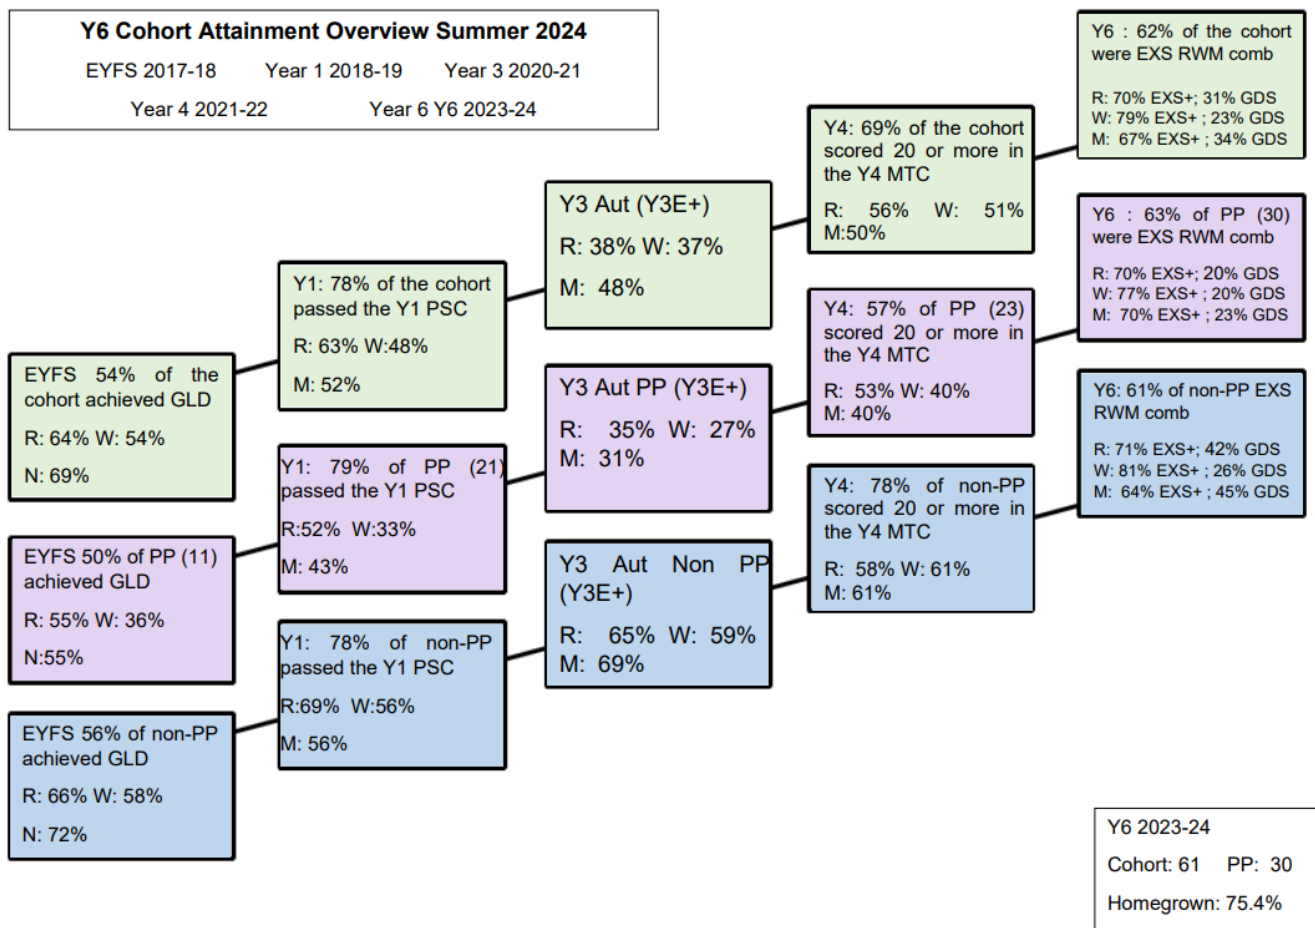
Y6 Cohort Attainment Overview Summer 2024

EYFS 2017-18 Year 1 2018-19 Year 3 2020-21

Year 4 2021-22 Year 6 Y6 2023-24

EYFS 54% of the cohort achieved GLD

R: 64% W: 54%

N: 69%

EYFS 50% of PP (11) achieved GLD

R: 55% W: 36%

N:55%

EYFS 56% of non-PP achieved GLD

R: 66% W: 58%

N: 72%

Y1: 78% of the cohort passed the Y1 PSC

R: 63% W:48%

M: 52%

Y1: 79% of PP (21) passed the Y1 PSC

R:52% W:33%

M: 43%

Y1: 78% of non-PP passed the Y1 PSC

R:69% W:56%

M: 56%

Y3 Aut (Y3E+)

R: 38% W: 37%

M: 48%

Y3 Aut PP (Y3E+)

R: 35% W: 27%

M: 31%

Y3 Aut Non PP (Y3E+)

R: 65% W: 59%

M: 69%

Y4: 69% of the cohort scored 20 or more in the Y4 MTC

R: 56% W: 51%

M:50%

Y4: 57% of PP (23) scored 20 or more in the Y4 MTC

R: 53% W: 40%

M: 40%

Y4: 78% of non-PP scored 20 or more in the Y4 MTC

R: 58% W: 61%

M: 61%

Y6 : 62% of the cohort were EXS RWM comb

R: 70% EXS+; 31% GDS

W: 79% EXS+ ; 23% GDS

M: 67% EXS+ ; 34% GDS

Y6 : 63% of PP (30) were EXS RWM comb

R: 70% EXS+; 20% GDS

W: 77% EXS+ ; 20% GDS

M: 70% EXS+ ; 23% GDS

Y6: 61% of non-PP EXS RWM comb

R: 71% EXS+; 42% GDS

W: 81% EXS+ ; 26% GDS

M: 64% EXS+ ; 45% GDS

Y6 2023-24

Cohort: 61 PP: 30

Homegrown: 75.4%